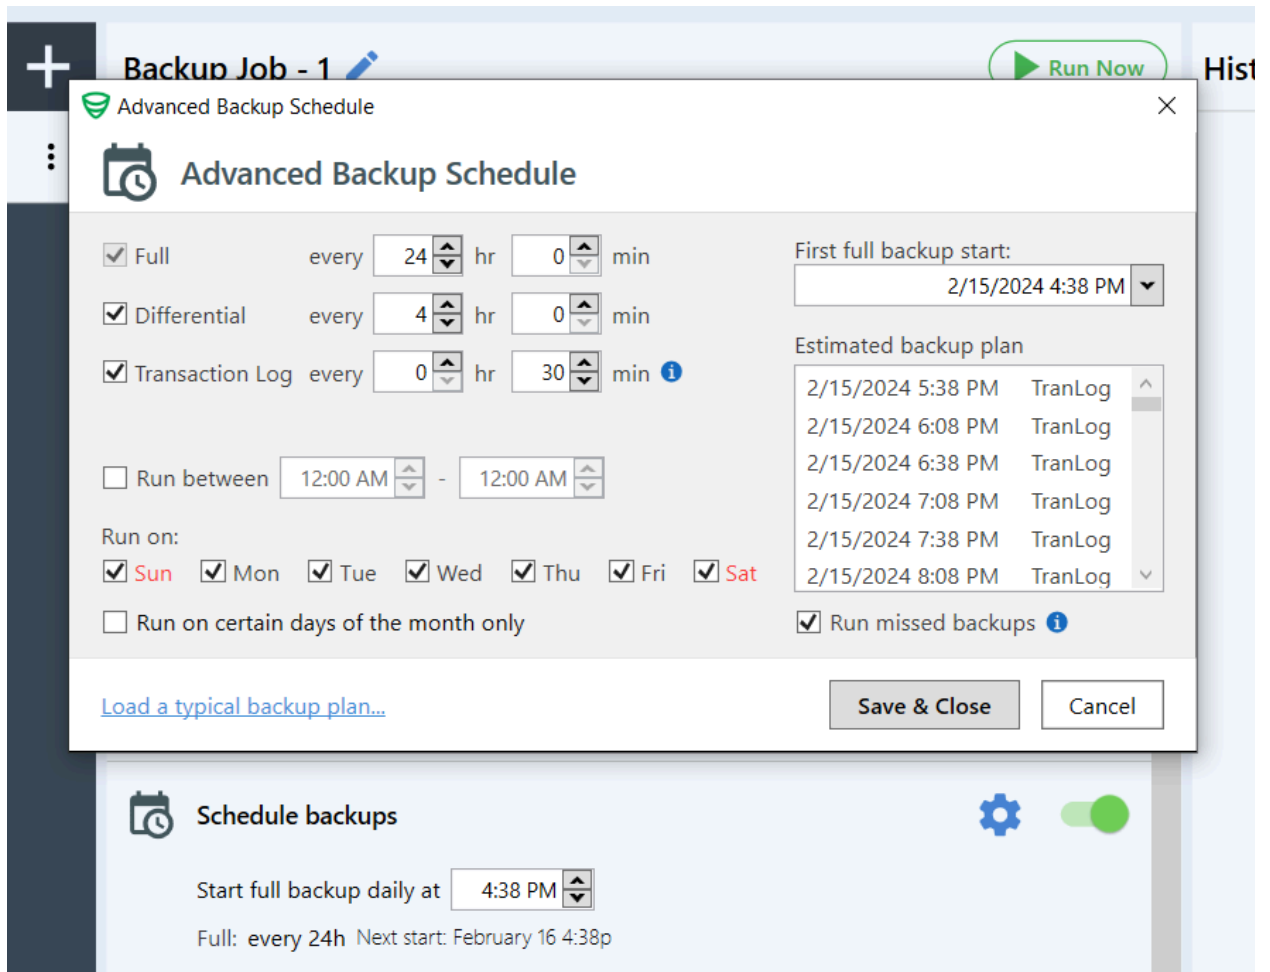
+

Backup Job - 1

Run Now

Hist

Advanced Backup Schedule

Advanced Backup Schedule

Full every 24 hr 0 min

Differential every 4 hr 0 min

Transaction Log every 0 hr 30 min

Run between 12:00 AM - 12:00 AM

Run on:

Sun Mon Tue Wed Thu Fri Sat

Run on certain days of the month only

First full backup start:

2/15/2024 4:38 PM

Estimated backup plan

| | |
|---|---|
| 2/15/2024 5:38 PM | TranLog |
| 2/15/2024 6:08 PM | TranLog |
| 2/15/2024 6:38 PM | TranLog |
| 2/15/2024 7:08 PM | TranLog |
| 2/15/2024 7:38 PM | TranLog |
| 2/15/2024 8:08 PM | TranLog |

Run missed backups

Load a typical backup plan...

Save & Close

Cancel

Schedule backups

Start full backup daily at 4:38 PM

Full: every 24h Next start: February 16 4:38p